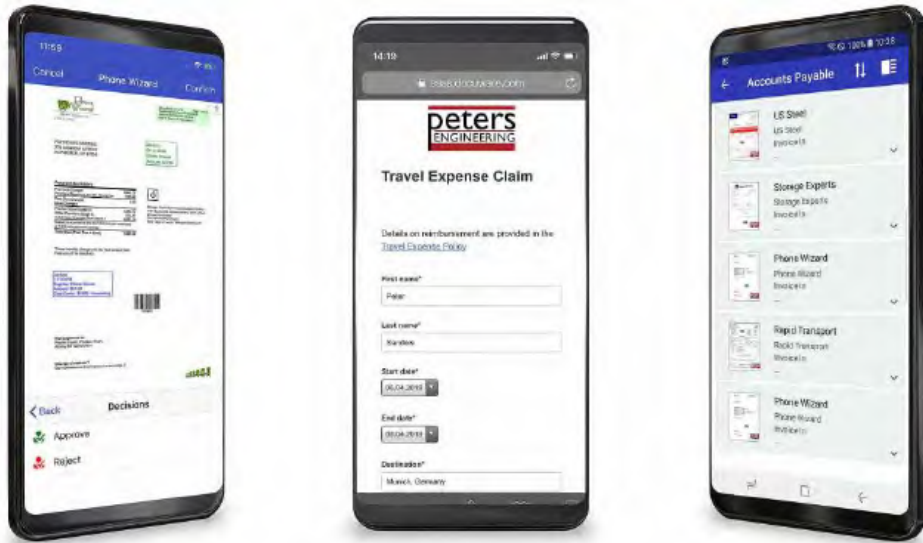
11:59

Cancel

Phone Wizard

Confirm

Back

Decisions

Approve

Reject

14:19

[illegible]

peters ENGINEERING

Travel Expense Claim

Details on reimbursement are provided in the Travel Expense Policy

First name*

Peter

Last name*

Sanders

Start date*

06.04.2019

End date*

06.04.2019

Destination*

Munich, Germany

12:38

Accounts Payable

US Steel
US Steel
Invoice

Storage Experts
Storage Experts
Invoice

Phone Wizard
Phone Wizard
Invoice

Rapid Transport
Rapid Transport
Invoice

Phone Wizard
Phone Wizard
Invoice